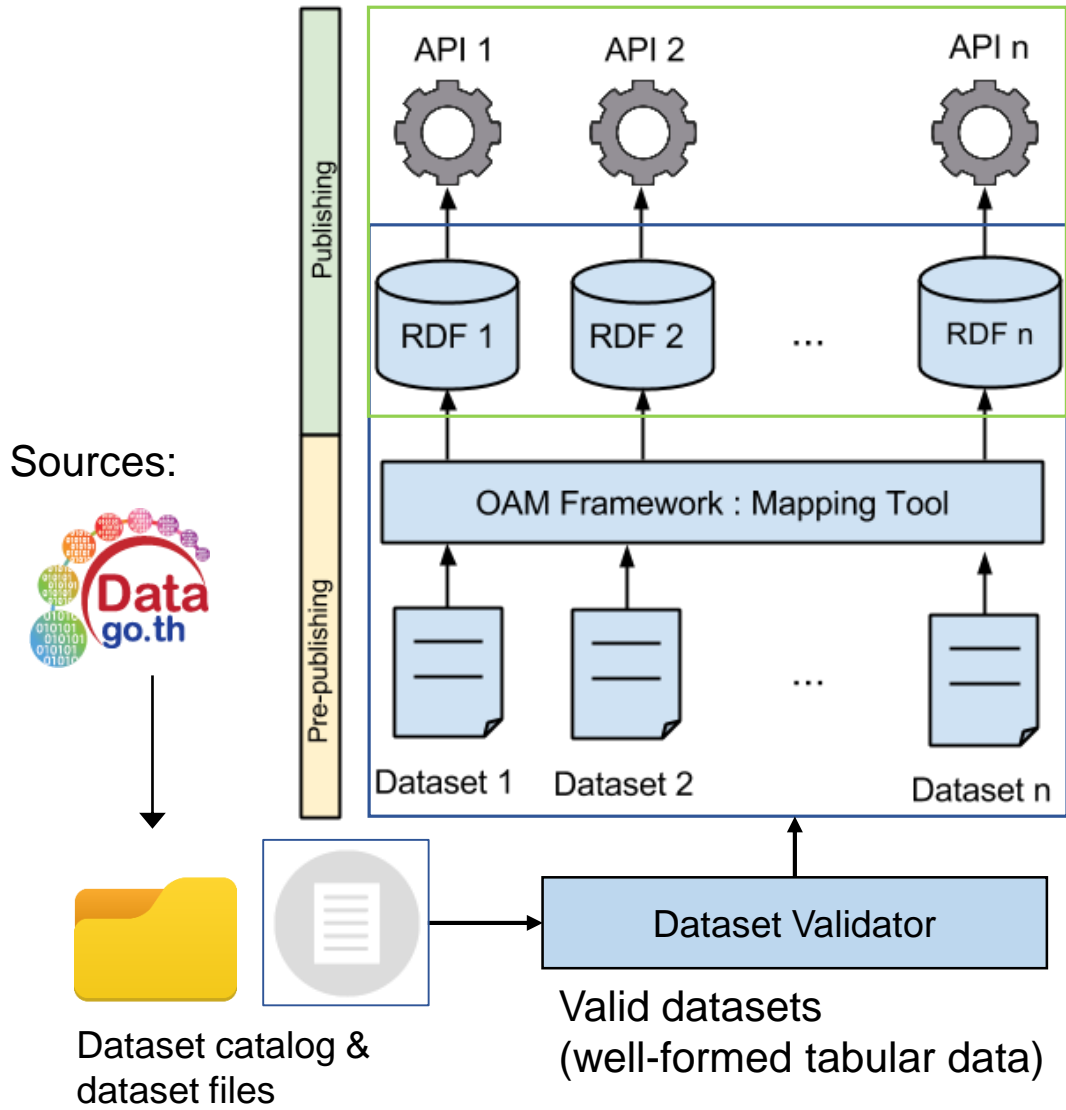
Publishing

Pre-publishing

API 1

API 2

API n

RDF 1

RDF 2

...

RDF n

OAM Framework : Mapping Tool

Dataset 1

Dataset 2

...

Dataset n

Sources:

Data go.th

Dataset catalog & dataset files

Dataset Validator

Valid datasets (well-formed tabular data)